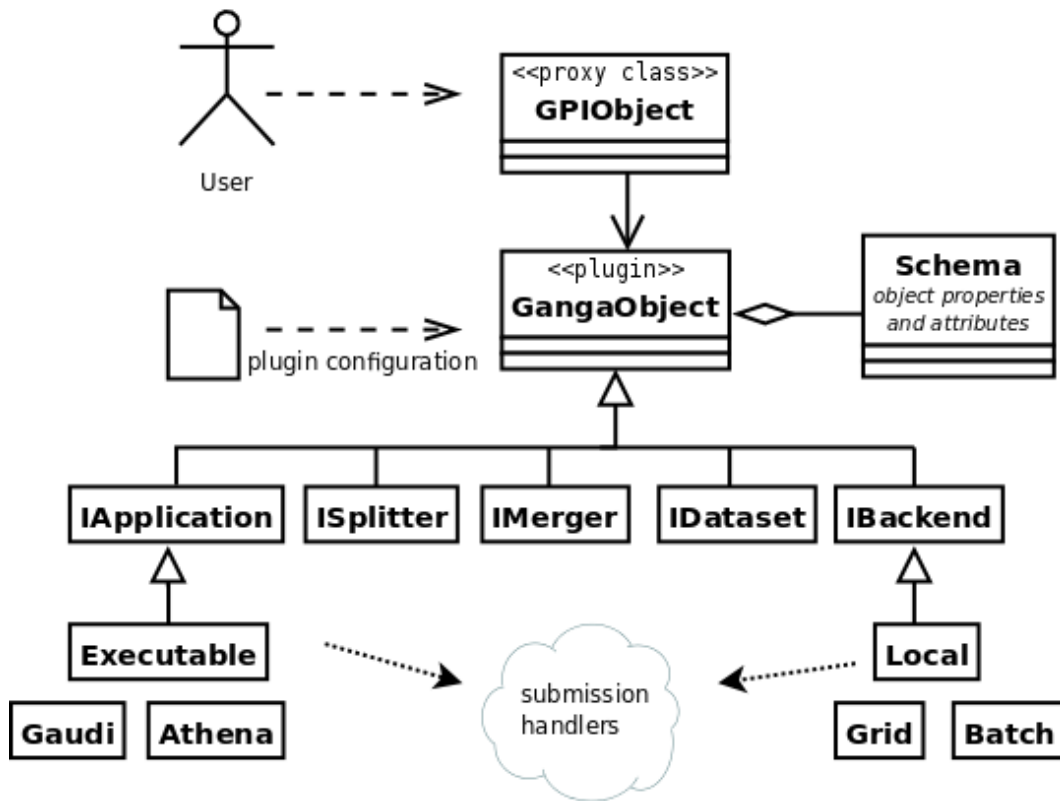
User

<<proxy class>>
GPIObject

<<plugin>>
GangaObject

Schema
object properties and attributes

plugin configuration

IApplication

ISplitter

IMerger

IDataset

IBackend

Executable

submission handlers

Local

Gaudi

Athena

Grid

Batch